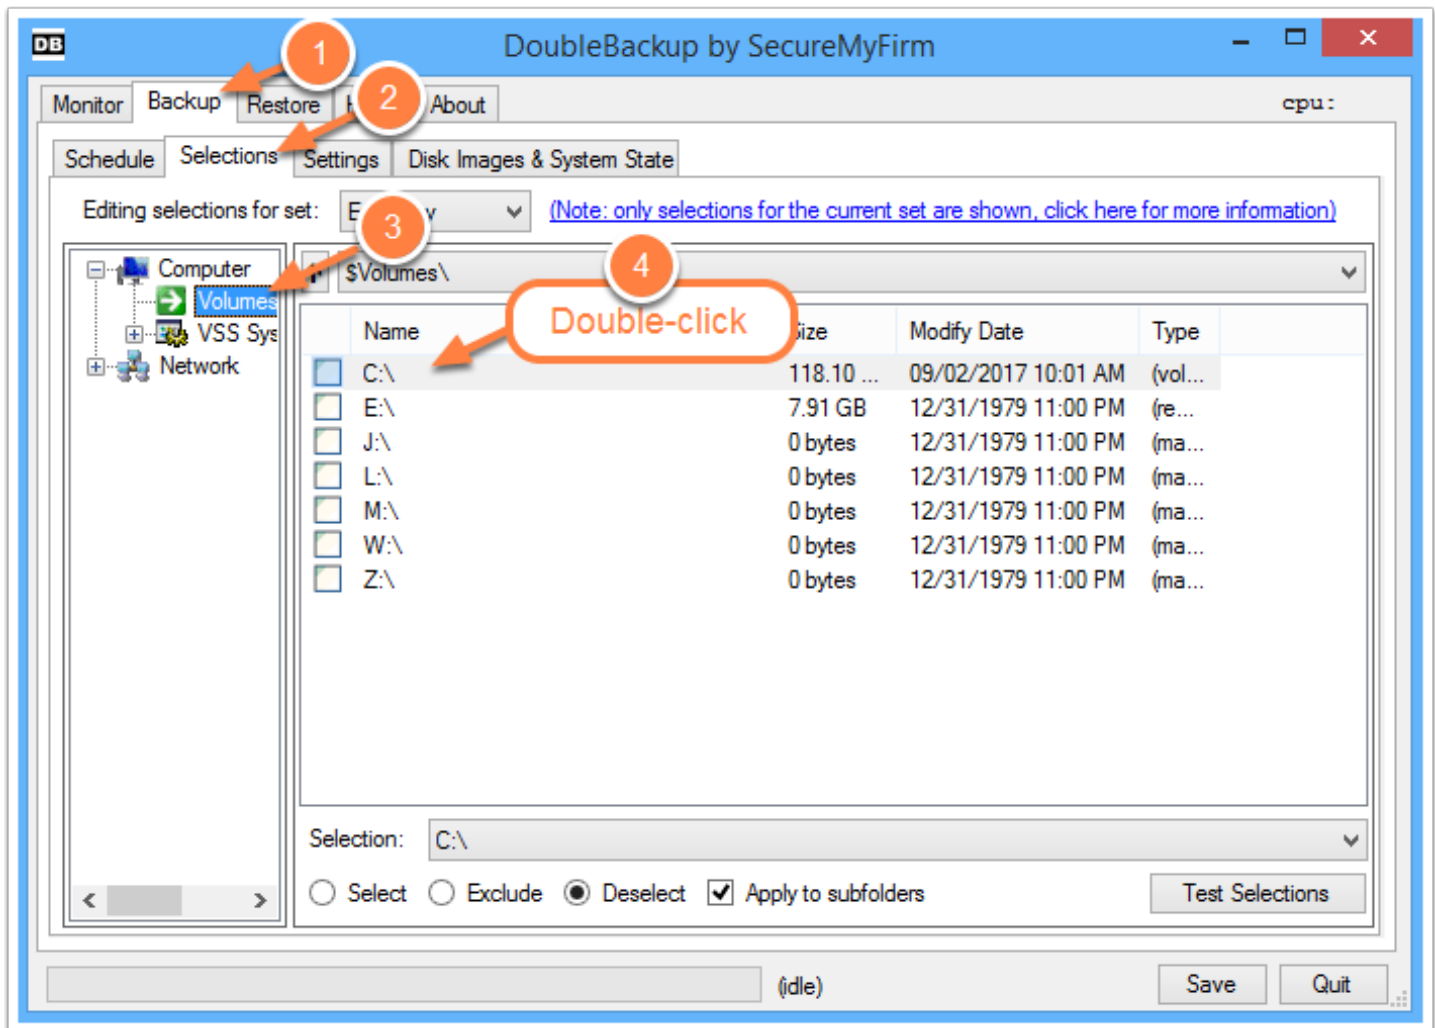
DB DoubleBackup by SecureMyFirm

Monitor Backup Restore H About cpu:

1

2

Schedule Selections Settings Disk Images & System State

Editing selections for set: E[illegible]y

(Note: only selections for the current set are shown, click here for more information)

3

Computer
Volumes
VSS Sys
Network

$Volumes\

4

Double-click

| Name | Size | Modify Date | Type |
|---|---|---|---|
| C:\ | 118.10 ... | 09/02/2017 10:01 AM | (vol... |
| E:\ | 7.91 GB | 12/31/1979 11:00 PM | (re... |
| J:\ | 0 bytes | 12/31/1979 11:00 PM | (ma... |
| L:\ | 0 bytes | 12/31/1979 11:00 PM | (ma... |
| M:\ | 0 bytes | 12/31/1979 11:00 PM | (ma... |
| W:\ | 0 bytes | 12/31/1979 11:00 PM | (ma... |
| Z:\ | 0 bytes | 12/31/1979 11:00 PM | (ma... |

Selection: C:\

Select Exclude Deselect Apply to subfolders Test Selections

(idle) Save Quit